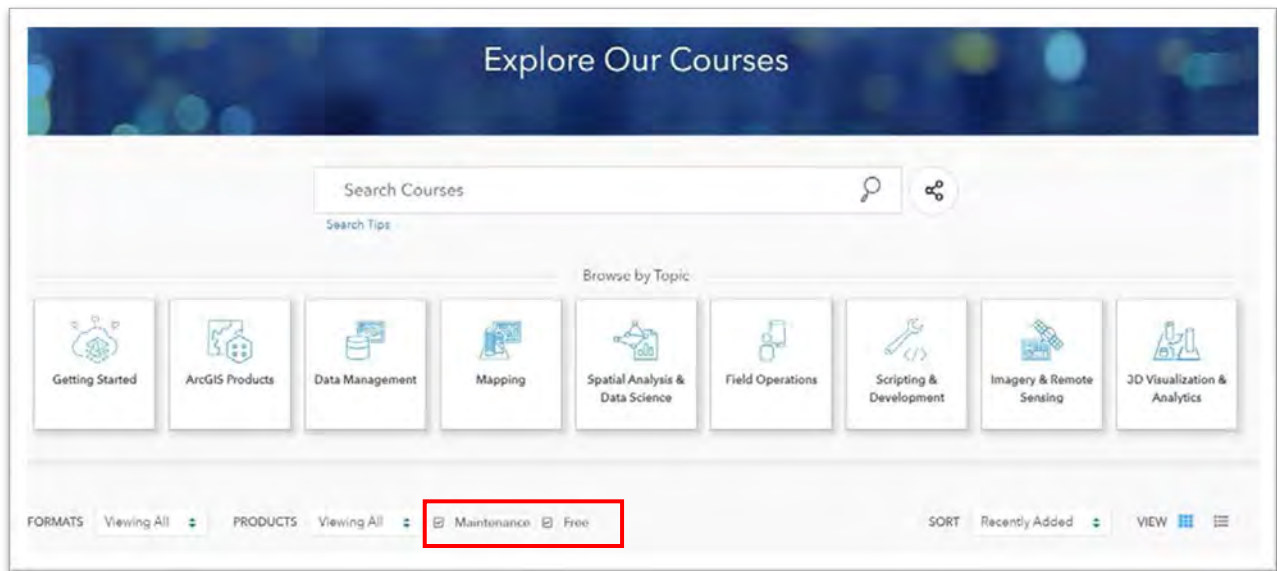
Explore Our Courses

Search Courses

Search Tips

Browse by Topic

Getting Started

ArcGIS Products

Data Management

Mapping

Spatial Analysis & Data Science

Field Operations

Scripting & Development

Imagery & Remote Sensing

3D Visualization & Analytics

FORMATS Viewing All

PRODUCTS Viewing All

Maintenance Free

SORT Recently Added

VIEW